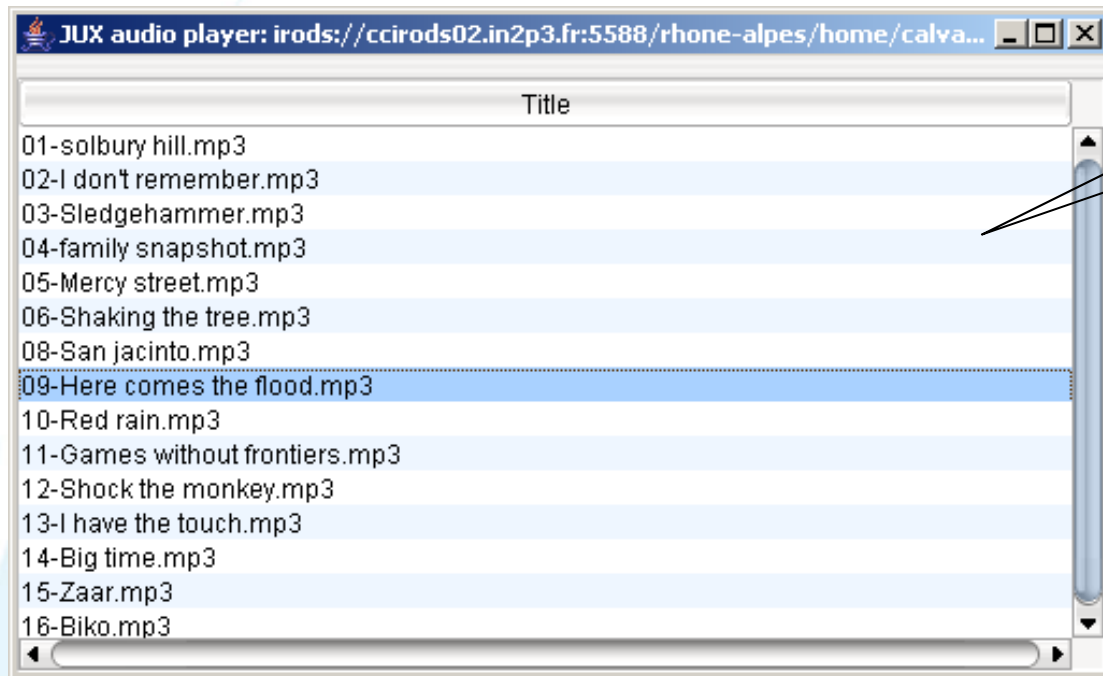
JUX audio player: irods://ccirods02.in2p3.fr:5588/rhone-alpes/home/calva...

| Title |
|---|
| 01-solbury hill.mp3 |
| 02-I don't remember.mp3 |
| 03-Sledgehammer.mp3 |
| 04-family snapshot.mp3 |
| 05-Mercy street.mp3 |
| 06-Shaking the tree.mp3 |
| 08-San jacinto.mp3 |
| 09-Here comes the flood.mp3 |
| 10-Red rain.mp3 |
| 11-Games without frontiers.mp3 |
| 12-Shock the monkey.mp3 |
| 13-I have the touch.mp3 |
| 14-Big time.mp3 |
| 15-Zaar.mp3 |
| 16-Biko.mp3 |